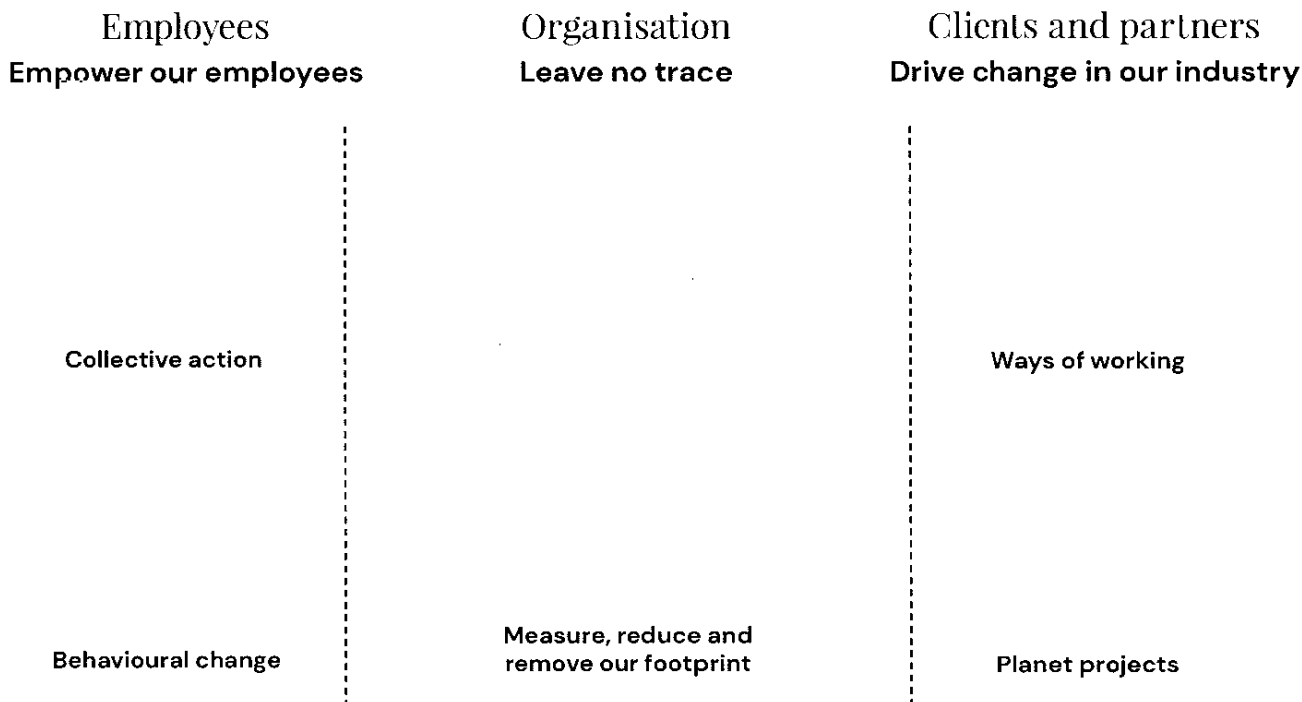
Employees
Empower our employees

Collective action

Behavioural change

Organisation
Leave no trace

Measure, reduce and remove our footprint

Clients and partners
Drive change in our industry

Ways of working

Planet projects